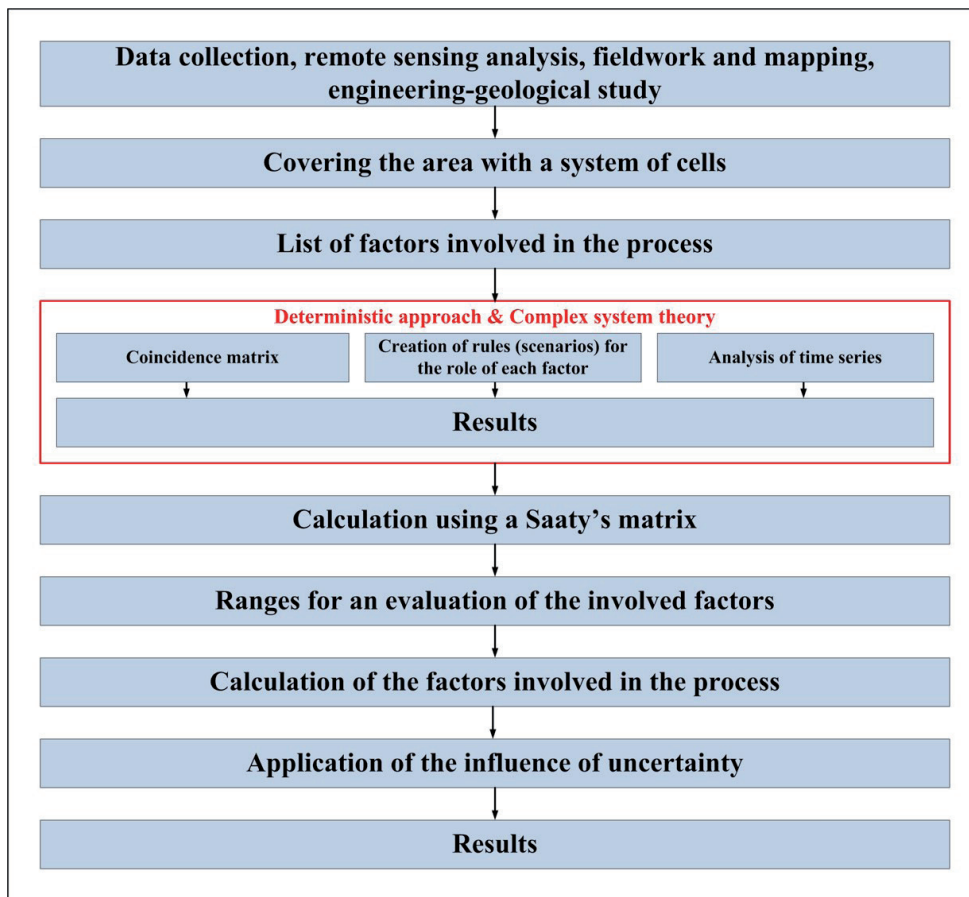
Data collection, remote sensing analysis, fieldwork and mapping, engineering-geological study

Covering the area with a system of cells

List of factors involved in the process

Deterministic approach & Complex system theory

Coincidence matrix

Creation of rules (scenarios) for the role of each factor

Analysis of time series

Results

Calculation using a Saaty's matrix

Ranges for an evaluation of the involved factors

Calculation of the factors involved in the process

Application of the influence of uncertainty

Results